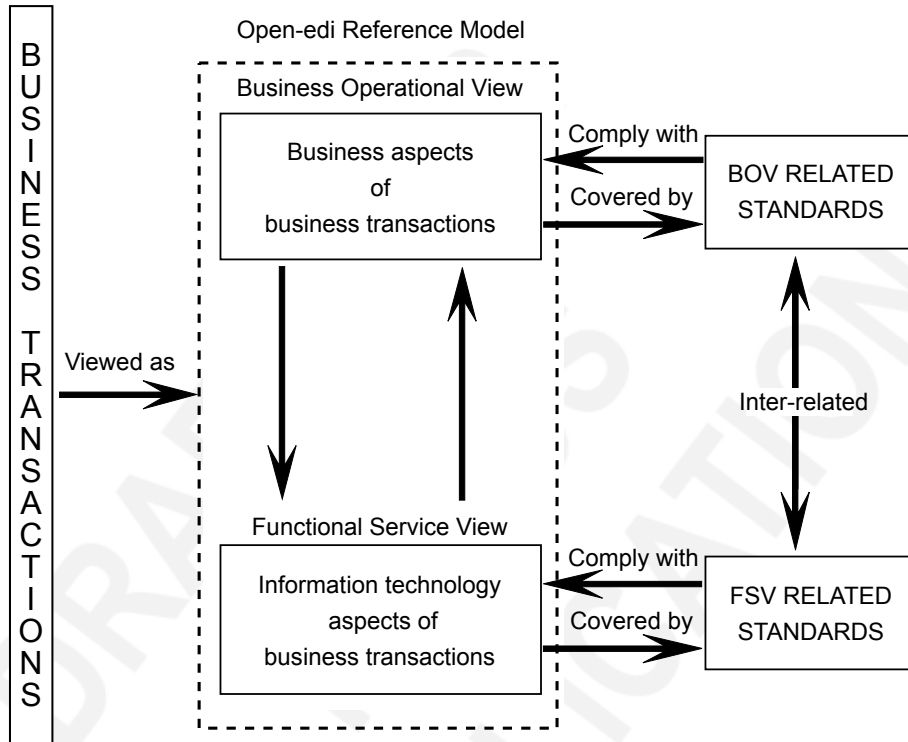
BUSINESS TRANSACTIONS

Open-edi Reference Model

Business Operational View

Business aspects of business transactions

Comply with

Covered by

BOV RELATED STANDARDS

Viewed as

Inter-related

Functional Service View

Information technology aspects of business transactions

Comply with

Covered by

FSV RELATED STANDARDS